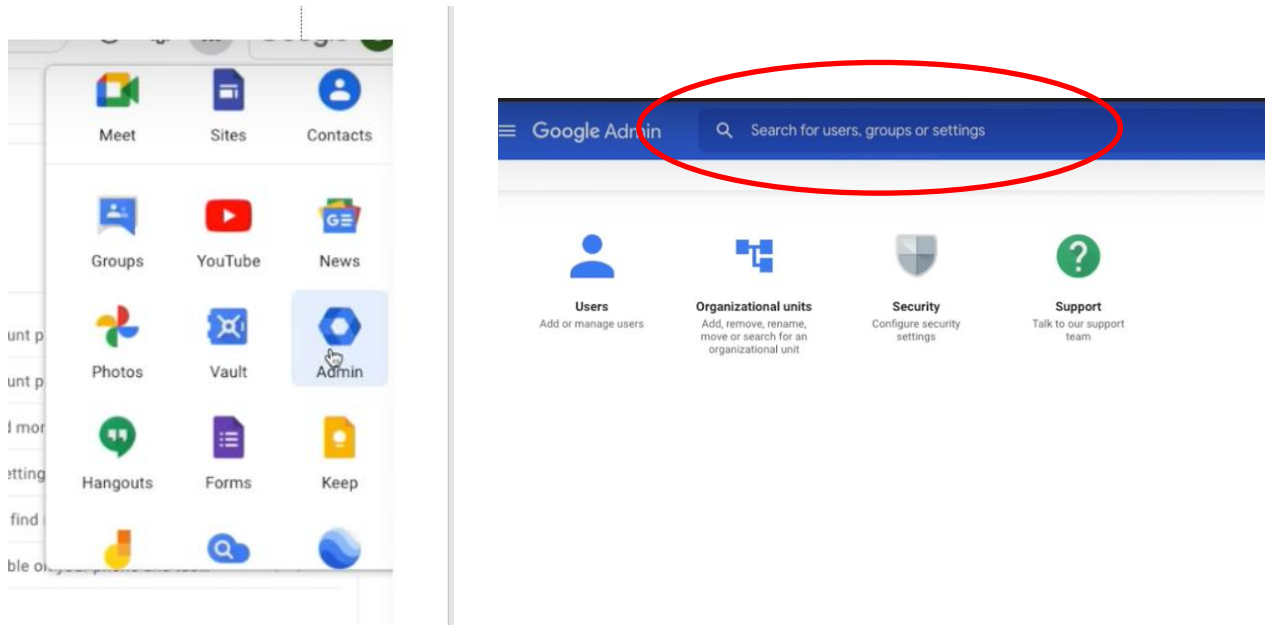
Meet Sites Contacts

Groups YouTube News

Photos Vault Admin

Hangouts Forms Keep

unt p
unt p
l mor
etting
find
ble o

Google Admin
Search for users, groups or settings

Users
Add or manage users

Organizational units
Add, remove, rename, move or search for an organizational unit

Security
Configure security settings

Support
Talk to our support team